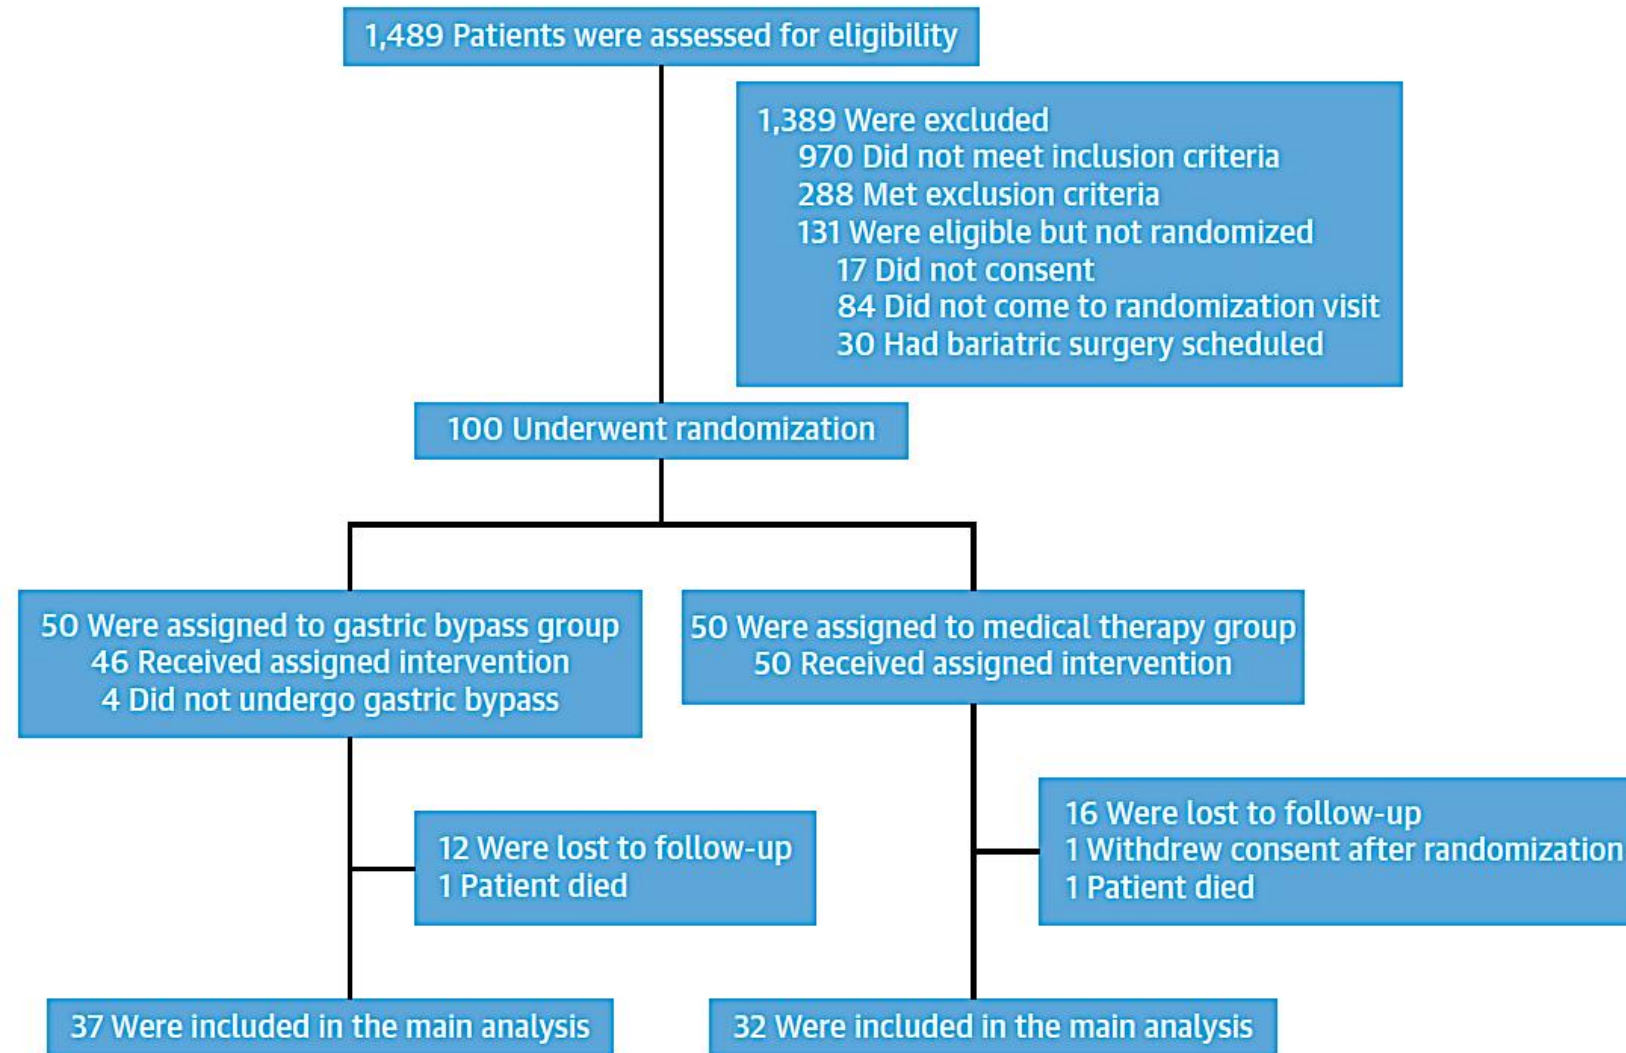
1,489 Patients were assessed for eligibility

1,389 Were excluded
970 Did not meet inclusion criteria
288 Met exclusion criteria
131 Were eligible but not randomized
17 Did not consent
84 Did not come to randomization visit
30 Had bariatric surgery scheduled

100 Underwent randomization

50 Were assigned to gastric bypass group
46 Received assigned intervention
4 Did not undergo gastric bypass

50 Were assigned to medical therapy group
50 Received assigned intervention

12 Were lost to follow-up
1 Patient died

16 Were lost to follow-up
1 Withdrew consent after randomization
1 Patient died

37 Were included in the main analysis

32 Were included in the main analysis